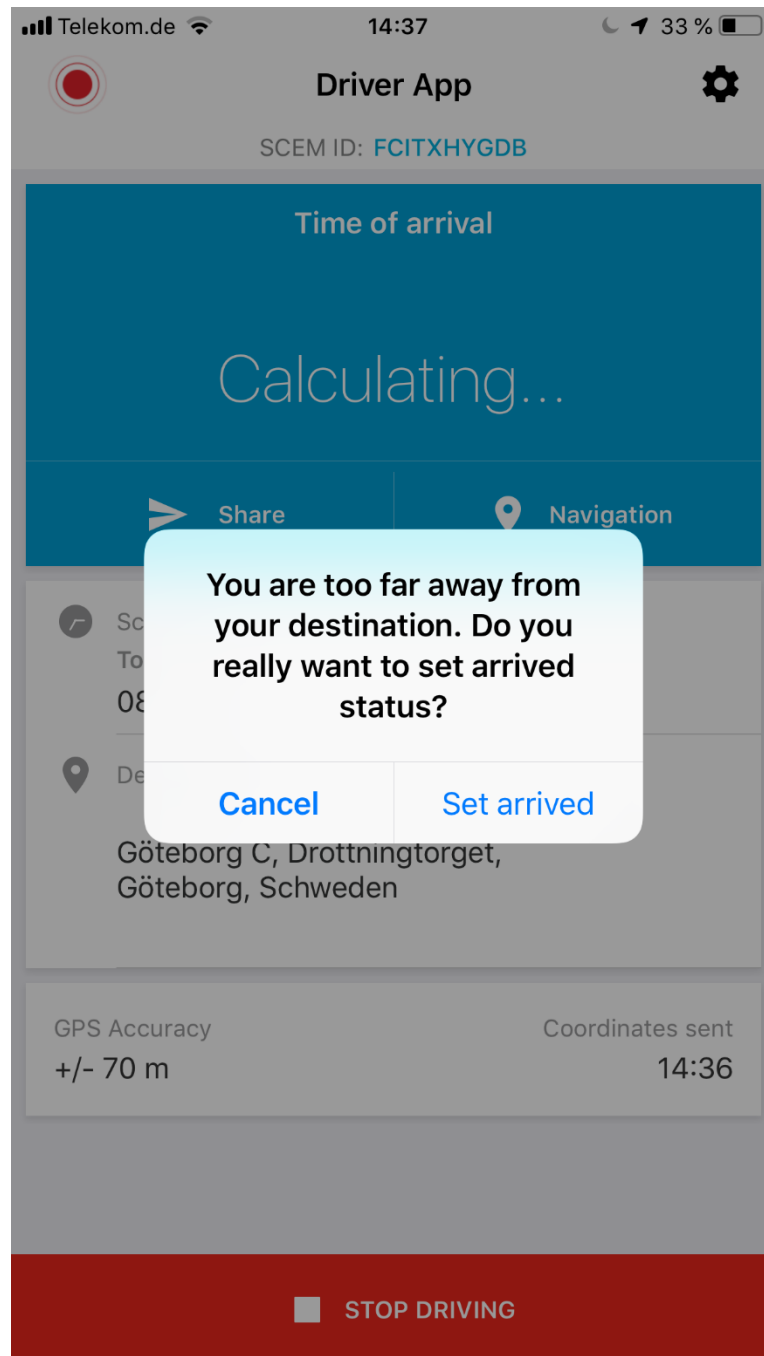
Telekom.de 14:37 33 %

Driver App

SCEM ID: FCITXHYGDB

Time of arrival

Calculating...

Share

Navigation

You are too far away from your destination. Do you really want to set arrived status?

Cancel

Set arrived

Sc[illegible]

To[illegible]

08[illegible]

De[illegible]

Göteborg C, Drottningtorget, Göteborg, Schweden

GPS Accuracy

+/- 70 m

Coordinates sent

14:36

STOP DRIVING